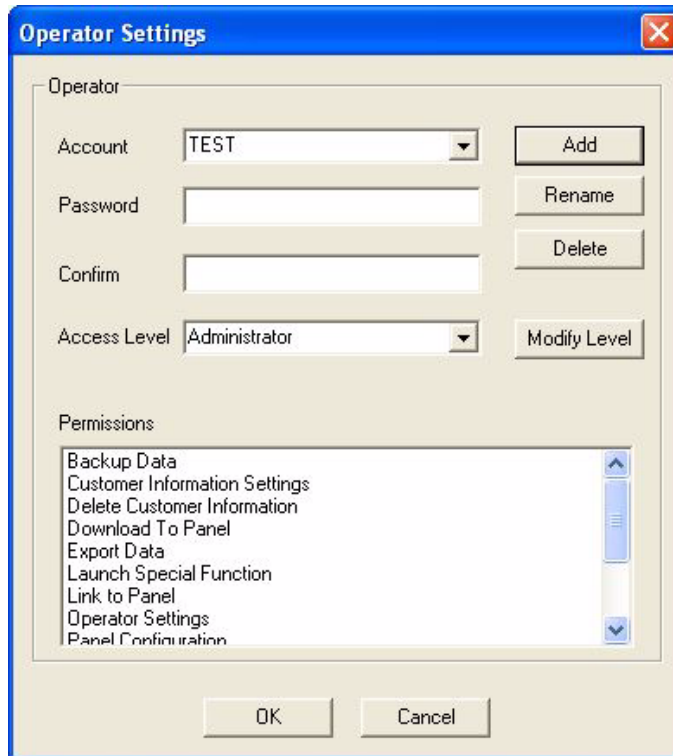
Operator Settings

Operator

Account TEST

Add

Rename

Password

Delete

Confirm

Access Level Administrator

Modify Level

Permissions

Backup Data
Customer Information Settings
Delete Customer Information
Download To Panel
Export Data
Launch Special Function
Link to Panel
Operator Settings
Panel Configuration

OK

Cancel